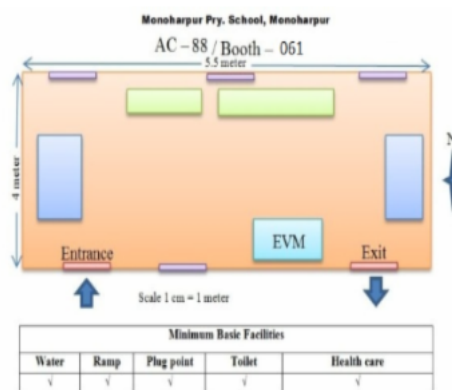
Monoharpur Pry. School, Monoharpur

AC – 88 / Booth – 061

5.5 meter

4 meter

EVM

Entrance

Exit

Scale 1 cm = 1 meter

| Minimum Basic Facilities | | | | |
|---|---|---|---|---|
| Water | Ramp | Plug point | Toilet | Health care |
| √ | √ | √ | √ | √ |